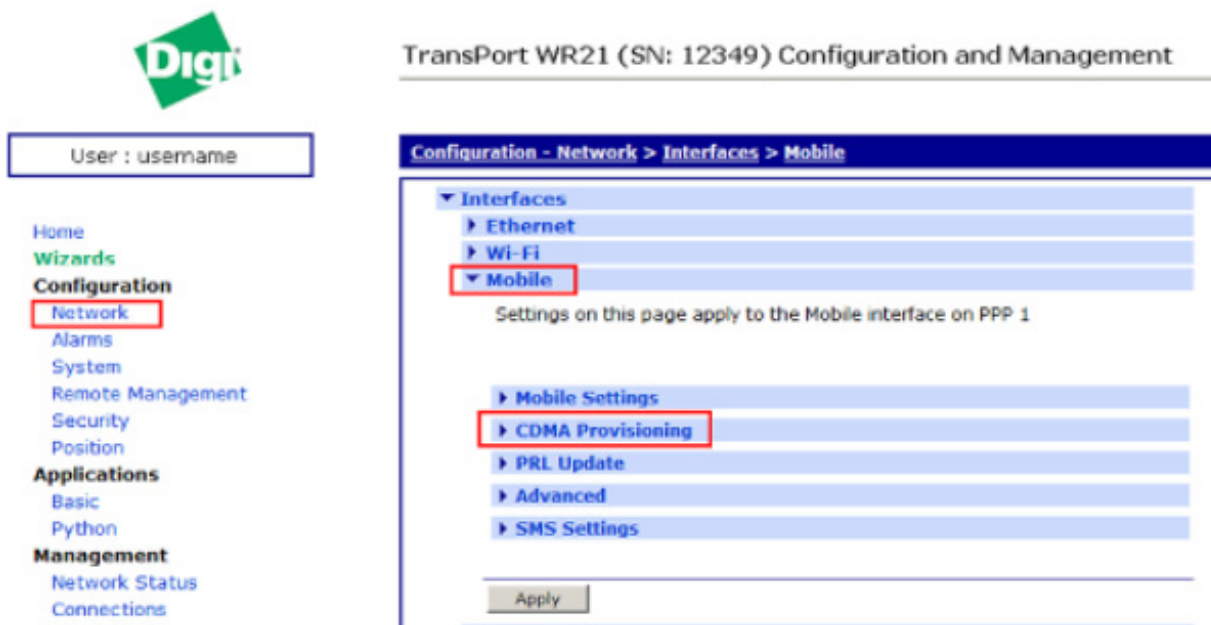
Digi

TransPort WR21 (SN: 12349) Configuration and Management

User : username

Home
Wizards
Configuration
Network
Alarms
System
Remote Management
Security
Position
Applications
Basic
Python
Management
Network Status
Connections

Configuration - Network > Interfaces > Mobile

▾ Interfaces
▸ Ethernet
▸ Wi-Fi
▾ Mobile

Settings on this page apply to the Mobile interface on PPP 1

▸ Mobile Settings
▸ CDMA Provisioning
▸ PRL Update
▸ Advanced
▸ SMS Settings

Apply